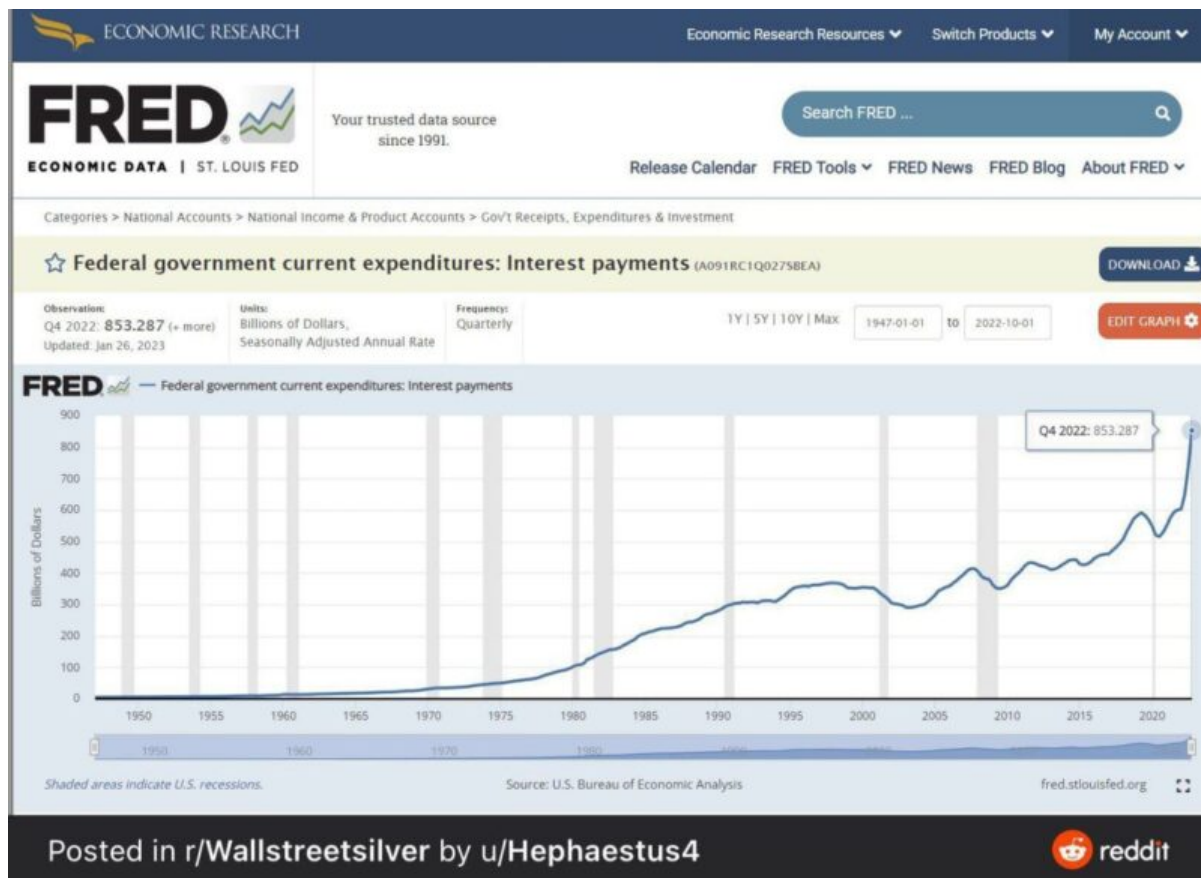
ECONOMIC RESEARCH

Economic Research Resources ⌄ Switch Products ⌄ My Account ⌄

FRED

ECONOMIC DATA | ST. LOUIS FED

Your trusted data source since 1991.

Search FRED ...

Release Calendar FRED Tools ⌄ FRED News FRED Blog About FRED ⌄

Categories > National Accounts > National Income & Product Accounts > Gov't Receipts, Expenditures & Investment

Federal government current expenditures: Interest payments (A091RC1Q027SBEA)

DOWNLOAD

Observation:
Q4 2022: 853.287 (+ more)
Updated: Jan 26, 2023

Units:
Billions of Dollars,
Seasonally Adjusted Annual Rate

Frequency:
Quarterly

1Y | 5Y | 10Y | Max 1947-01-01 to 2022-10-01

EDIT GRAPH

FRED — Federal government current expenditures: Interest payments

Q4 2022: 853.287

Billions of Dollars

900
800
700
600
500
400
300
200
100
0

1950 1955 1960 1965 1970 1975 1980 1985 1990 1995 2000 2005 2010 2015 2020

1950 1960 1970 1980

Shaded areas indicate U.S. recessions.

Source: U.S. Bureau of Economic Analysis

fred.stlouisfed.org

Posted in r/Wallstreetsilver by u/Hephaestus4

reddit